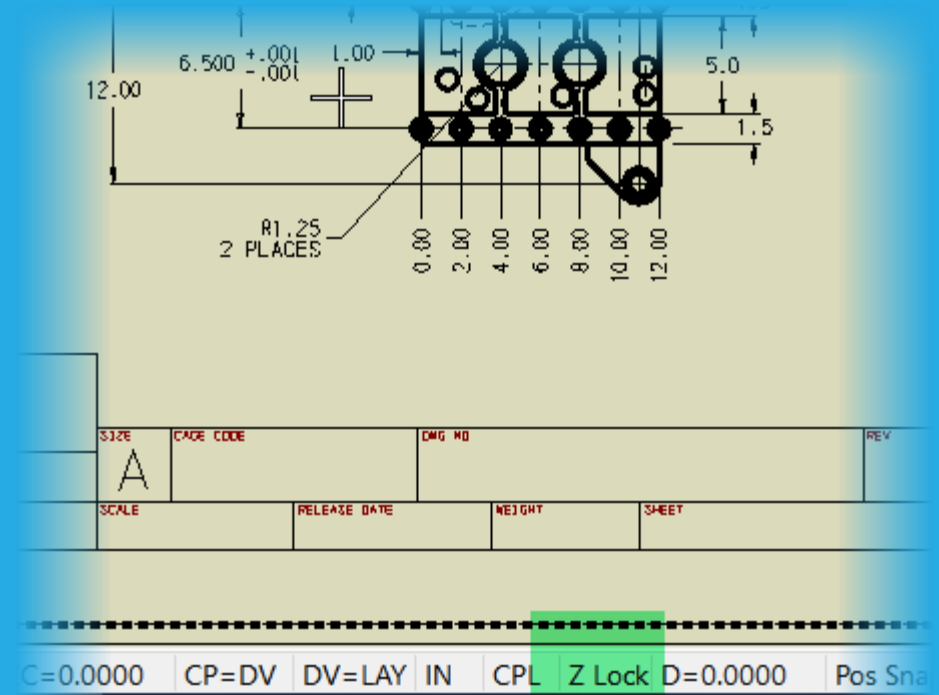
6.500 $^{+.001}_{-.001}$
1.00
12.00
5.0
1.5
R1.25
2 PLACES
0.00
2.00
4.00
6.00
8.00
10.00
12.00

| SIZE A | CAGE CODE | DWG NO | REV |
|---|---|---|---|

| SCALE | RELEASE DATE | WEIGHT | SHEET |
|---|---|---|---|

C=0.0000 CP=DV DV=LAY IN CPL Z Lock D=0.0000 Pos Sna